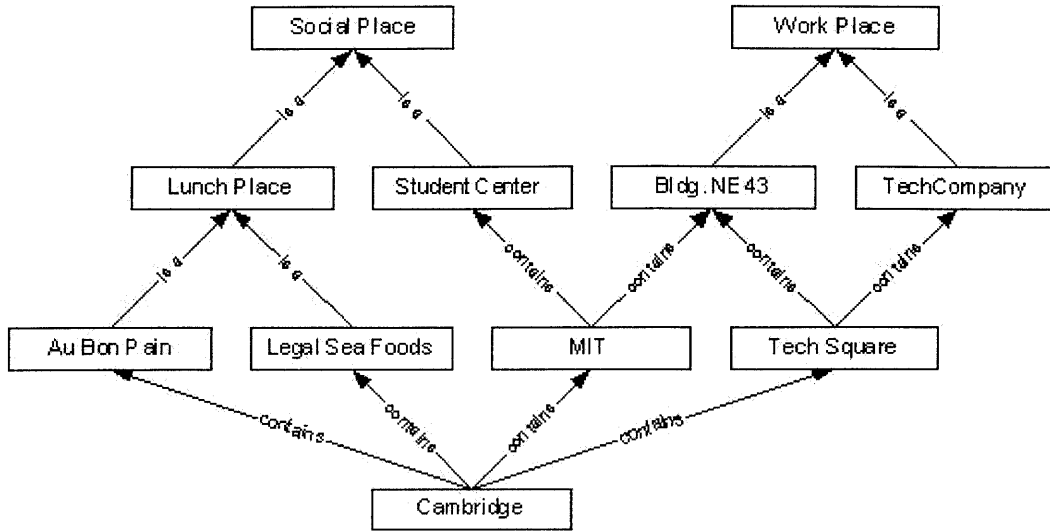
Social Place

Work Place

is a

is a

is a

is a

Lunch Place

Student Center

Bldg. NE43

TechCompany

is a

is a

contains

contains

contains

contains

Au Bon Pain

Legal Sea Foods

MIT

Tech Square

contains

contains

contains

contains

Cambridge